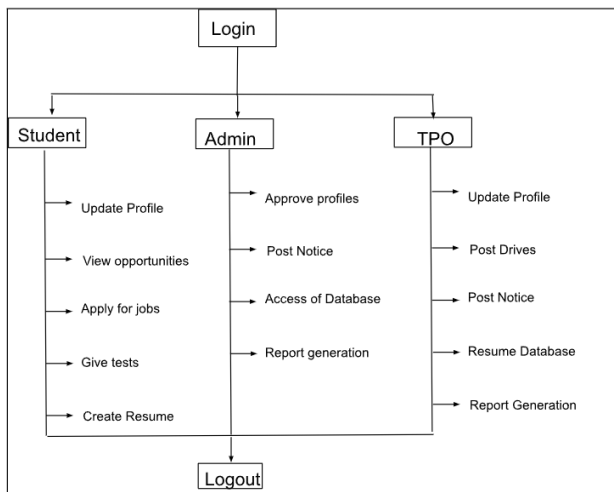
Login

Student

Update Profile

View opportunities

Apply for jobs

Give tests

Create Resume

Admin

Approve profiles

Post Notice

Access of Database

Report generation

TPO

Update Profile

Post Drives

Post Notice

Resume Database

Report Generation

Logout